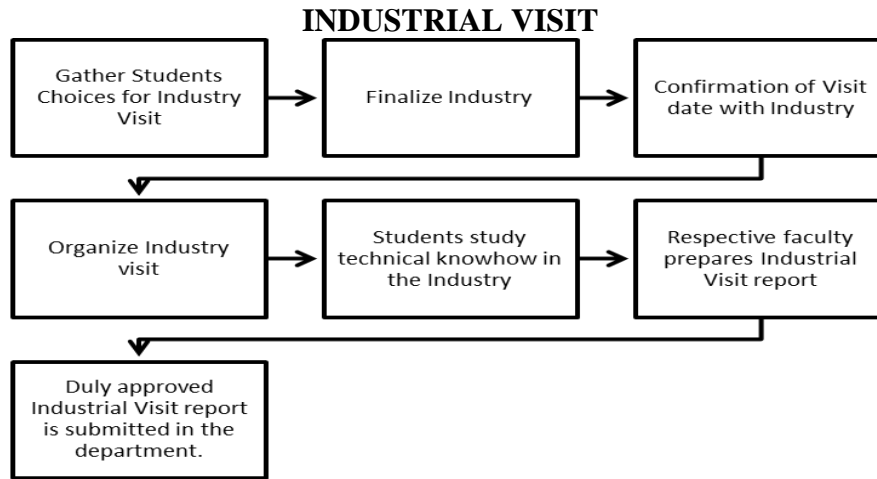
INDUSTRIAL VISIT

Gather Students Choices for Industry Visit

Finalize Industry

Confirmation of Visit date with Industry

Organize Industry visit

Students study technical knowhow in the Industry

Respective faculty prepares Industrial Visit report

Duly approved Industrial Visit report is submitted in the department.